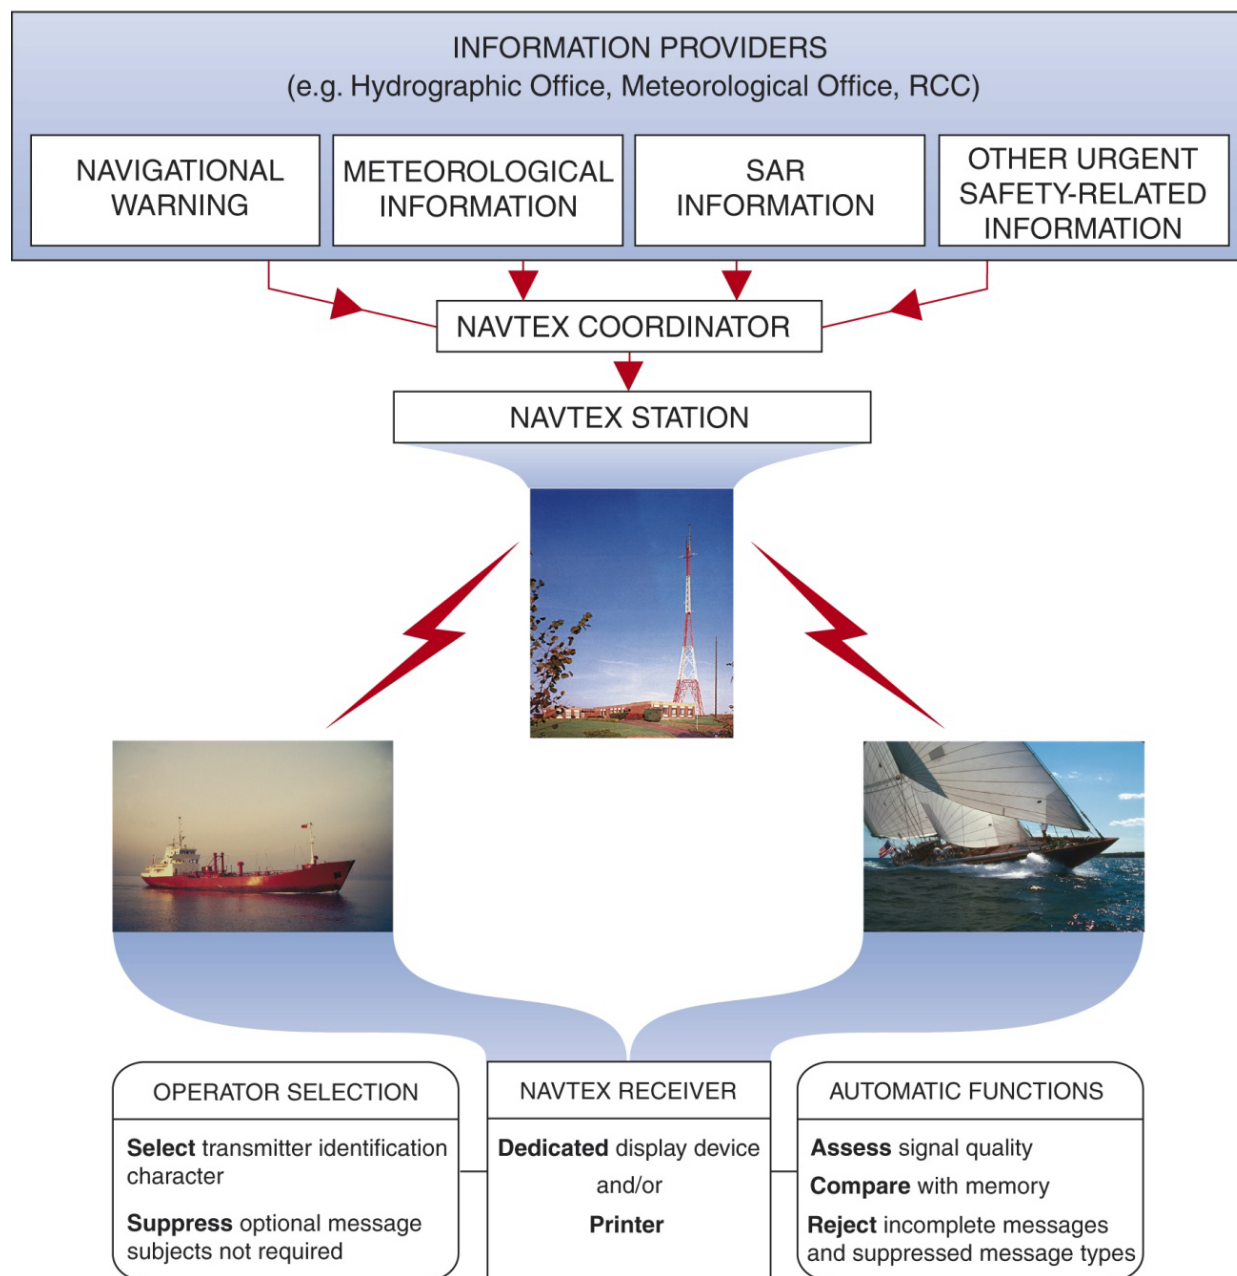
INFORMATION PROVIDERS
(e.g. Hydrographic Office, Meteorological Office, RCC)

NAVIGATIONAL WARNING

METEOROLOGICAL INFORMATION

SAR INFORMATION

OTHER URGENT SAFETY-RELATED INFORMATION

NAVTEX COORDINATOR

NAVTEX STATION

OPERATOR SELECTION

**Select** transmitter identification character

**Suppress** optional message subjects not required

NAVTEX RECEIVER

**Dedicated** display device

and/or

**Printer**

AUTOMATIC FUNCTIONS

**Assess** signal quality

**Compare** with memory

**Reject** incomplete messages and suppressed message types